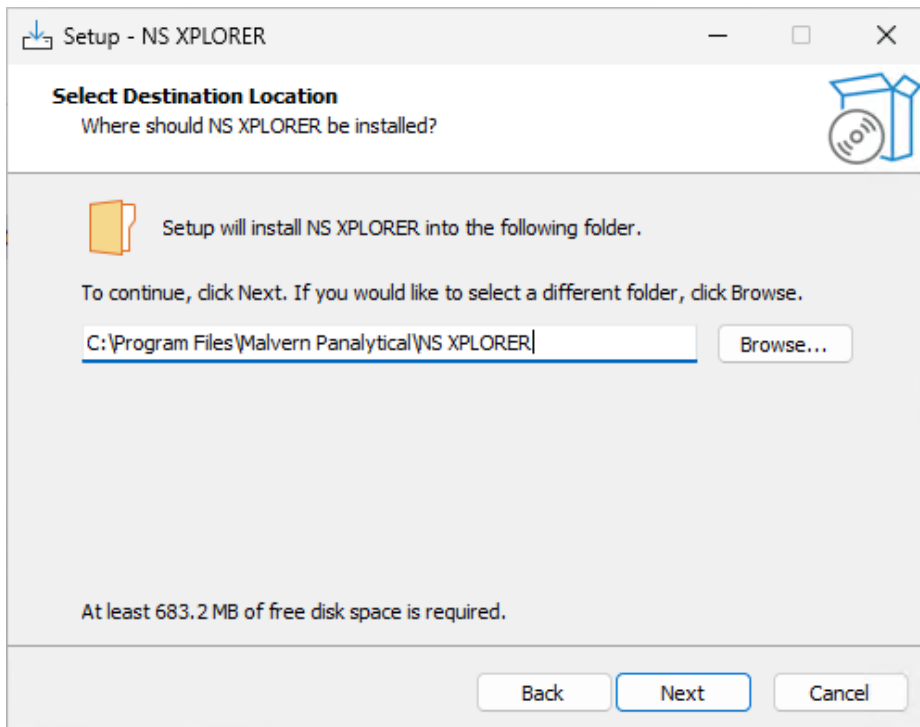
Setup - NS XPLORER

Select Destination Location
Where should NS XPLORER be installed?

Setup will install NS XPLORER into the following folder.

To continue, click Next. If you would like to select a different folder, click Browse.

C:\Program Files\Malvern Panalytical\NS XPLORER

Browse...

At least 683.2 MB of free disk space is required.

Back

Next

Cancel